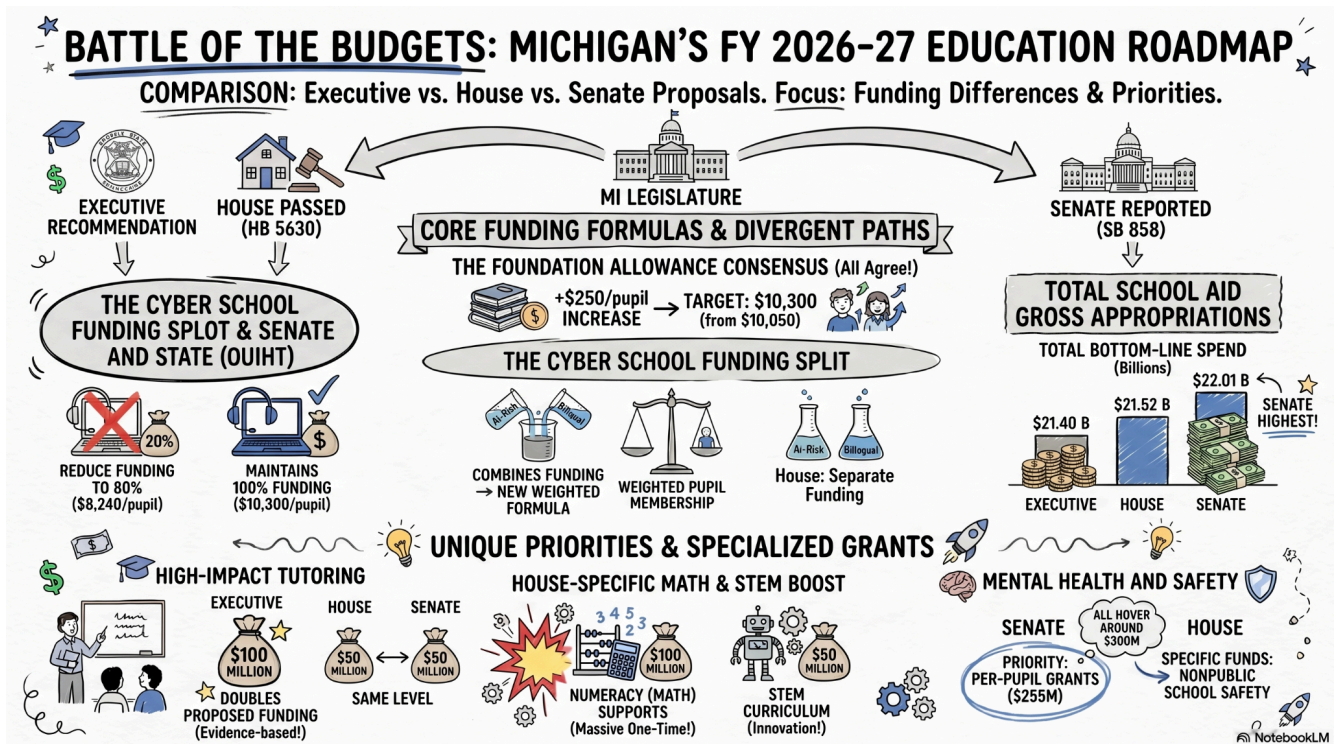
BATTLE OF THE BUDGETS: MICHIGAN'S FY 2026-27 EDUCATION ROADMAP

COMPARISON: Executive vs. House vs. Senate Proposals. Focus: Funding Differences & Priorities.

EXECUTIVE RECOMMENDATION

HOUSE PASSED (HB 5630)

MI LEGISLATURE

SENATE REPORTED (SB 858)

CORE FUNDING FORMULAS & DIVERGENT PATHS

THE FOUNDATION ALLOWANCE CONSENSUS (All Agree!)

+$250/pupil INCREASE → TARGET: $10,300 (from $10,050)

THE CYBER SCHOOL FUNDING SPLOT & SENATE AND STATE (OUIHT)

20%

REDUCE FUNDING TO 80% ($8,240/pupil)

MAINTAINS 100% FUNDING ($10,300/pupil)

THE CYBER SCHOOL FUNDING SPLIT

At-Risk Bilingual

COMBINES FUNDING → NEW WEIGHTED FORMULA

WEIGHTED PUPIL MEMBERSHIP

At-Risk Bilingual

House: Separate Funding

TOTAL SCHOOL AID GROSS APPROPRIATIONS

TOTAL BOTTOM-LINE SPEND (Billions)

$21.40 B

$21.52 B

$22.01 B

SENATE HIGHEST!

EXECUTIVE HOUSE SENATE

UNIQUE PRIORITIES & SPECIALIZED GRANTS

HIGH-IMPACT TUTORING

EXECUTIVE

$100 MILLION

DOUBLES PROPOSED FUNDING (Evidence-based!)

HOUSE SENATE

$50 MILLION ↔ $50 MILLION

SAME LEVEL

HOUSE-SPECIFIC MATH & STEM BOOST

3 4 5 2 3

$100 MILLION

NUMERACY (MATH) SUPPORTS (Massive One-Time!)

$50 MILLION

STEM CURRICULUM (Innovation!)

MENTAL HEALTH AND SAFETY

SENATE

ALL HOVER AROUND $300M

HOUSE

PRIORITY: PER-PUPIL GRANTS ($255M)

SPECIFIC FUNDS: NONPUBLIC SCHOOL SAFETY

NotebookLM